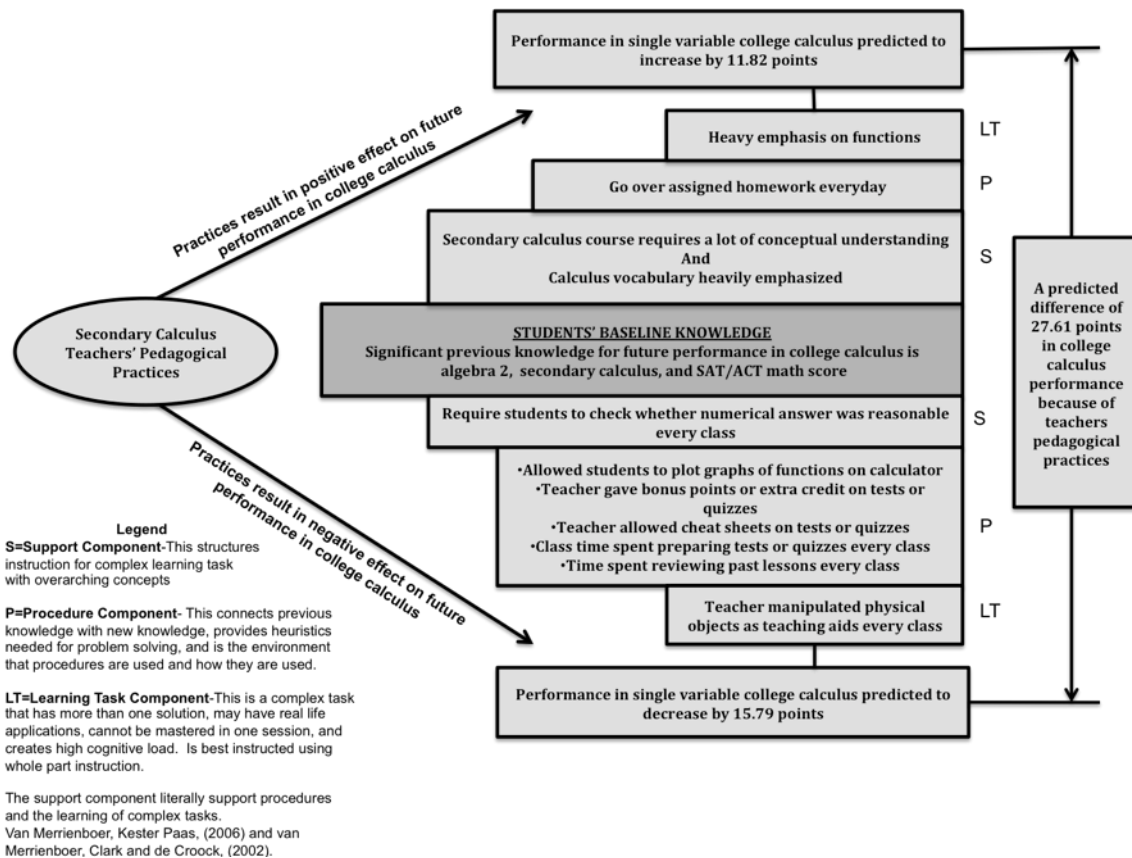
Performance in single variable college calculus predicted to increase by 11.82 points

Practices result in positive effect on future performance in college calculus

Heavy emphasis on functions

LT

Go over assigned homework everyday

P

Secondary calculus course requires a lot of conceptual understanding
And
Calculus vocabulary heavily emphasized

S

Secondary Calculus Teachers' Pedagogical Practices

STUDENTS' BASELINE KNOWLEDGE
Significant previous knowledge for future performance in college calculus is algebra 2, secondary calculus, and SAT/ACT math score

A predicted difference of 27.61 points in college calculus performance because of teachers pedagogical practices

Require students to check whether numerical answer was reasonable every class

S

Practices result in negative effect on future performance in college calculus

•Allowed students to plot graphs of functions on calculator
•Teacher gave bonus points or extra credit on tests or quizzes
•Teacher allowed cheat sheets on tests or quizzes
•Class time spent preparing tests or quizzes every class
•Time spent reviewing past lessons every class

P

Teacher manipulated physical objects as teaching aids every class

LT

Performance in single variable college calculus predicted to decrease by 15.79 points

Legend
S=Support Component-This structures instruction for complex learning task with overarching concepts

P=Procedure Component- This connects previous knowledge with new knowledge, provides heuristics needed for problem solving, and is the environment that procedures are used and how they are used.

LT=Learning Task Component-This is a complex task that has more than one solution, may have real life applications, cannot be mastered in one session, and creates high cognitive load. Is best instructed using whole part instruction.

The support component literally support procedures and the learning of complex tasks.
Van Merrienboer, Kester Paas, (2006) and van Merrienboer, Clark and de Croock, (2002).